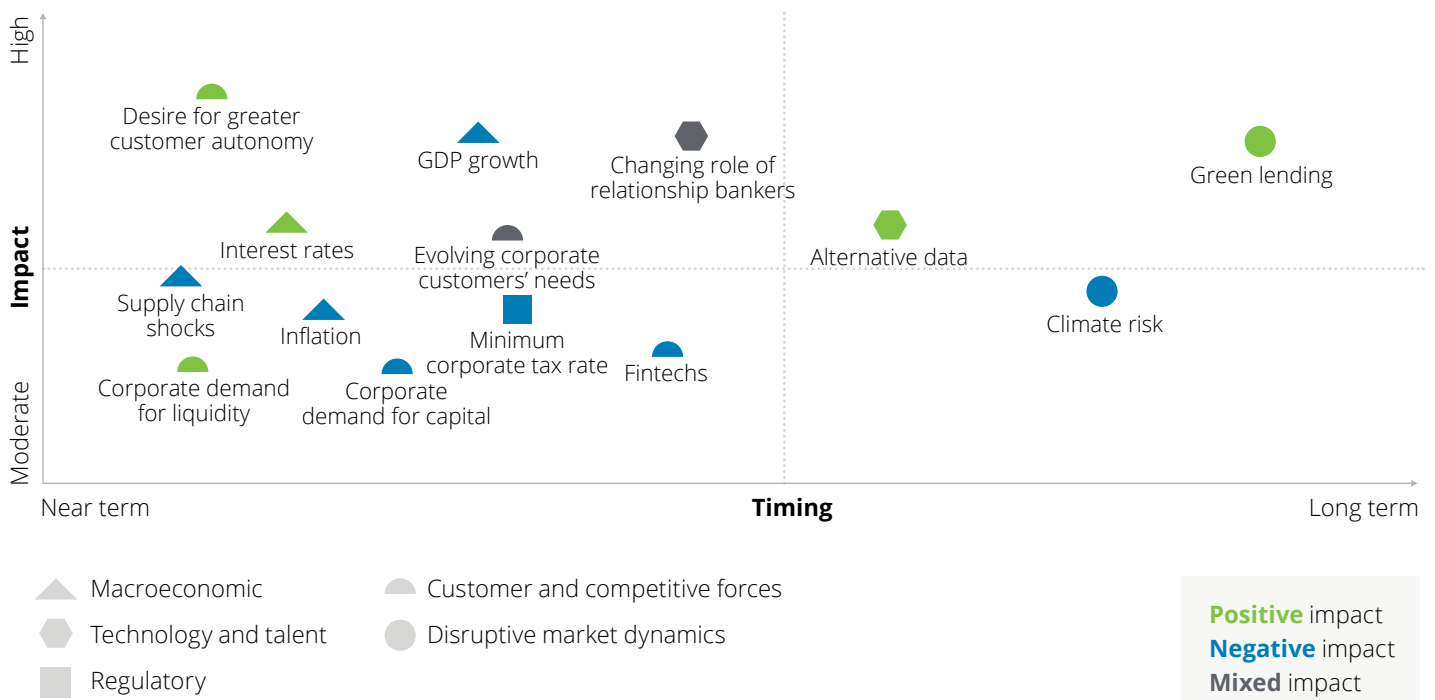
High

Impact

Moderate

Desire for greater customer autonomy

GDP growth

Changing role of relationship bankers

Green lending

Interest rates

Evolving corporate customers' needs

Alternative data

Supply chain shocks

Inflation

Minimum corporate tax rate

Climate risk

Corporate demand for liquidity

Corporate demand for capital

Fintechs

Near term

Timing

Long term

Macroeconomic

Customer and competitive forces

Technology and talent

Disruptive market dynamics

Regulatory

Positive impact
Negative impact
Mixed impact